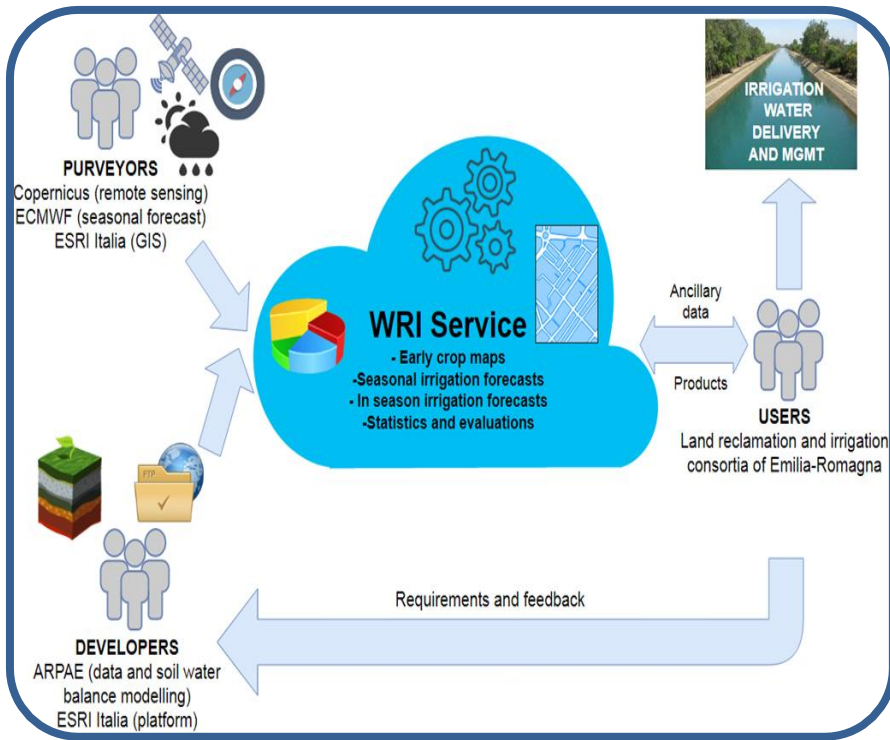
PURVEYORS
Copernicus (remote sensing)
ECMWF (seasonal forecast)
ESRI Italia (GIS)

IRRIGATION WATER DELIVERY AND MGMT

WRI Service
- Early crop maps
-Seasonal irrigation forecasts
- In season irrigation forecasts
-Statistics and evaluations

Ancillary data

Products

USERS
Land reclamation and irrigation consortia of Emilia-Romagna

FTP

Requirements and feedback

DEVELOPERS
ARPAE (data and soil water balance modelling)
ESRI Italia (platform)